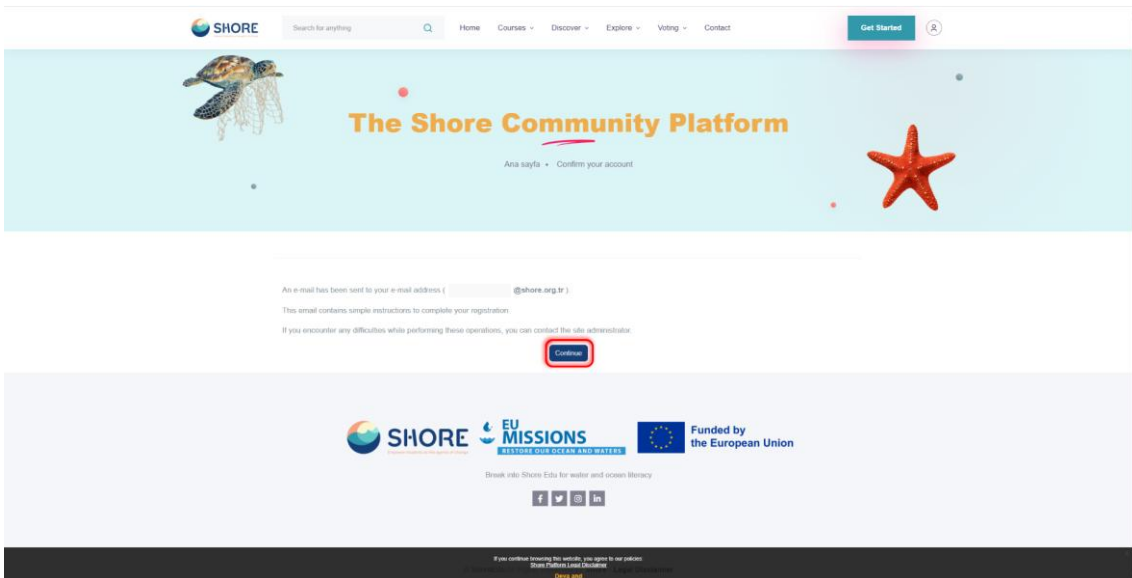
SHORE

Search for anything

Home Courses Discover Explore Voting Contact

Get Started

The Shore Community Platform

Ana sayfa • Confirm your account

An e-mail has been sent to your e-mail address ( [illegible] @shore.org.tr )

This email contains simple instructions to complete your registration.

If you encounter any difficulties while performing these operations, you can contact the site administrator.

Continue

SHORE

EU MISSIONS
RESTORE OUR OCEAN AND WATERS

Funded by the European Union

Break into Shore Edu for water and ocean literacy

If you continue browsing this website, you agree to our policies:
Shore Platform Legal Disclaimer
Devam and